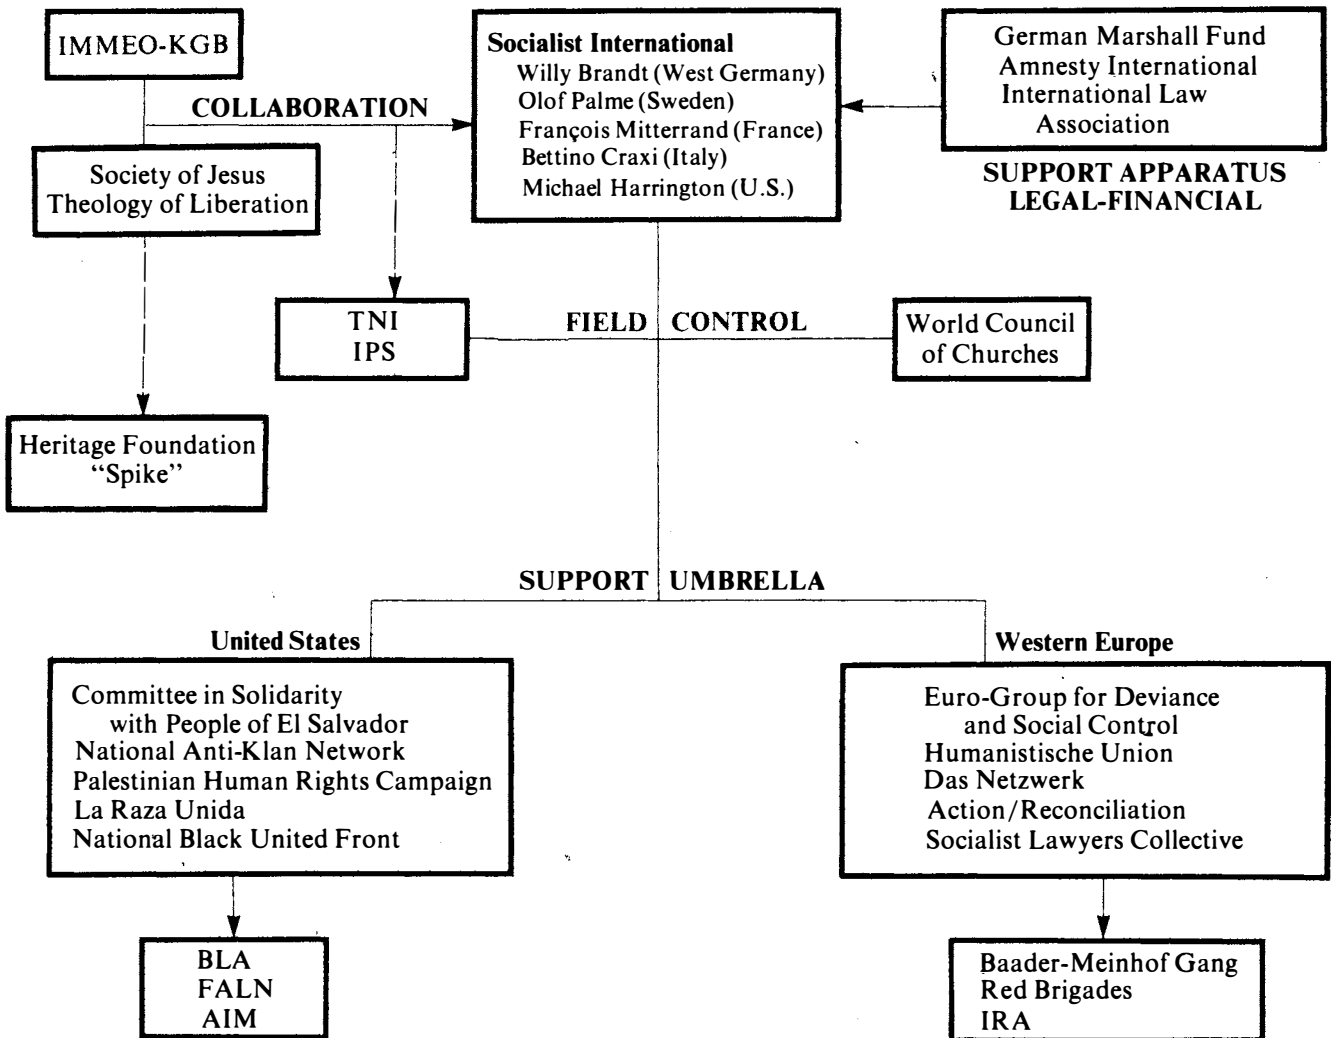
IMMEO-KGB

COLLABORATION

Socialist International
Willy Brandt (West Germany)
Olof Palme (Sweden)
François Mitterrand (France)
Bettino Craxi (Italy)
Michael Harrington (U.S.)

German Marshall Fund
Amnesty International
International Law Association

SUPPORT APPARATUS
LEGAL-FINANCIAL

Society of Jesus
Theology of Liberation

TNI
IPS

FIELD CONTROL

World Council of Churches

Heritage Foundation
"Spike"

SUPPORT UMBRELLA

United States

Committee in Solidarity with People of El Salvador
National Anti-Klan Network
Palestinian Human Rights Campaign
La Raza Unida
National Black United Front

Western Europe

Euro-Group for Deviance and Social Control
Humanistische Union
Das Netzwerk
Action/Reconciliation
Socialist Lawyers Collective

BLA
FALN
AIM

Baader-Meinhof Gang
Red Brigades
IRA